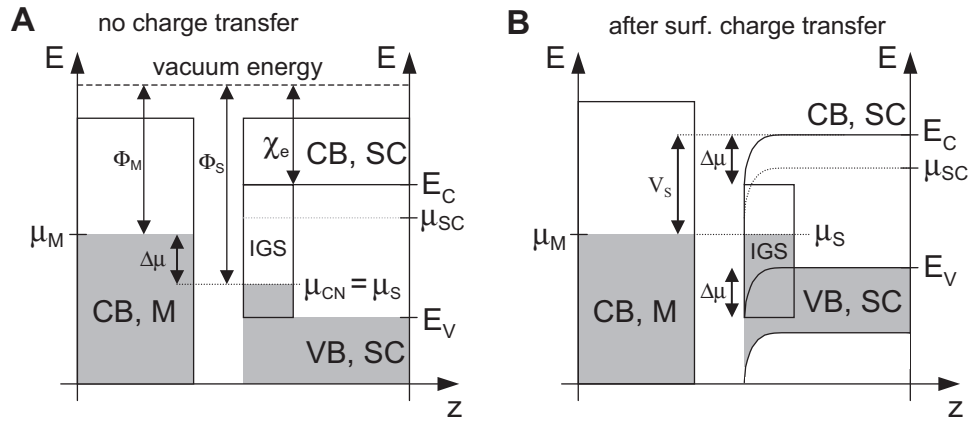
A no charge transfer

E

E

vacuum energy

$\Phi_M$

$\Phi_S$

$\chi_e$

CB, SC

$E_C$

$\mu_{SC}$

$\mu_M$

$\Delta\mu$

IGS

$\mu_{CN} = \mu_S$

CB, M

$E_V$

VB, SC

z

B after surf. charge transfer

E

E

CB, SC

$E_C$

$\Delta\mu$

$V_S$

$\mu_{SC}$

$\mu_M$

$\mu_S$

IGS

$E_V$

$\Delta\mu$

CB, M

VB, SC

z